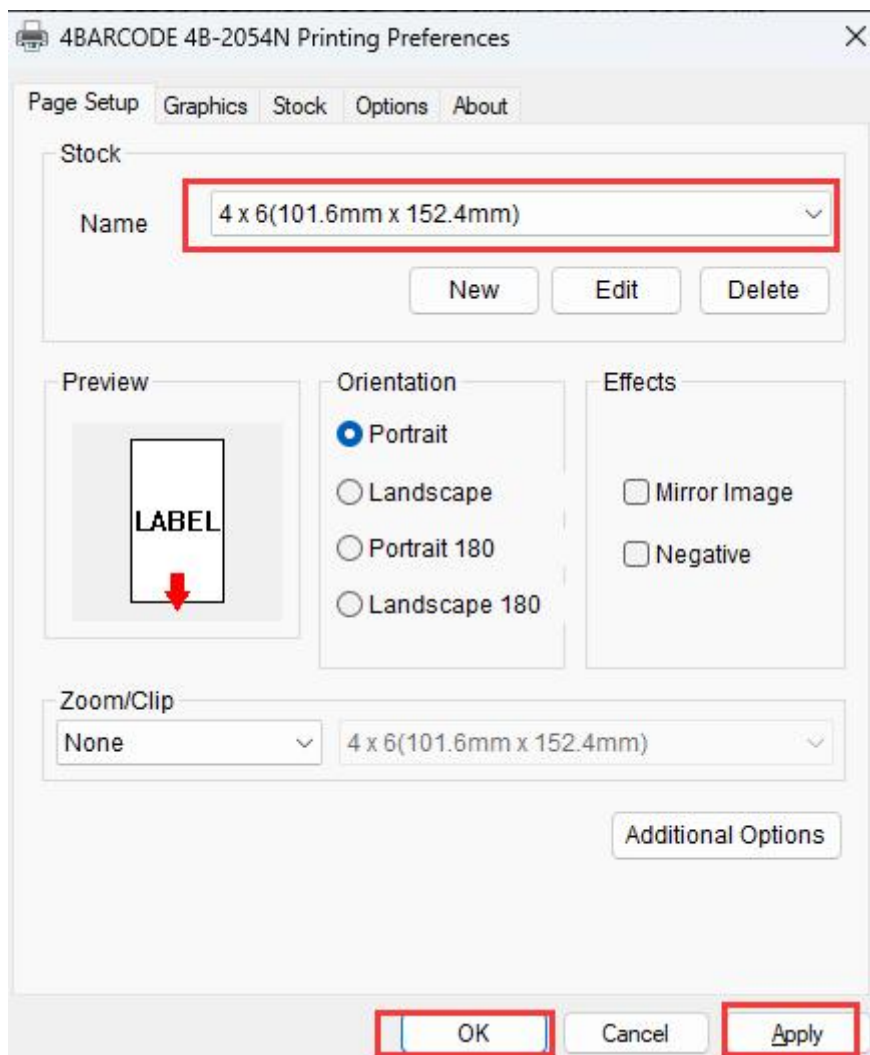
4BARCODE 4B-2054N Printing Preferences

Page Setup Graphics Stock Options About

Stock

Name 4 x 6(101.6mm x 152.4mm)

New Edit Delete

Preview

LABEL

Orientation

Portrait

Landscape

Portrait 180

Landscape 180

Effects

Mirror Image

Negative

Zoom/Clip

None

4 x 6(101.6mm x 152.4mm)

Additional Options

OK Cancel Apply